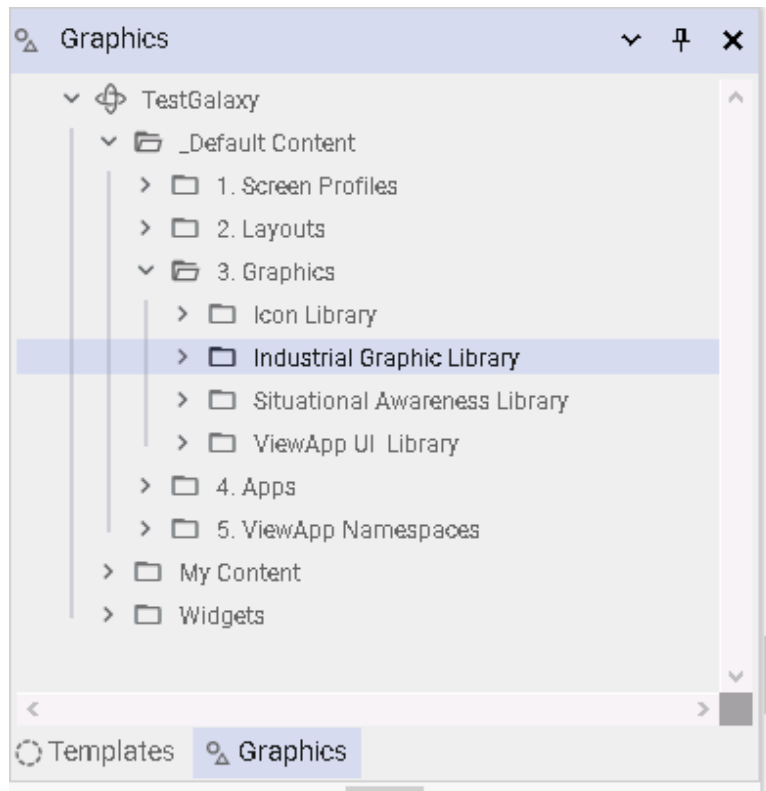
Graphics

TestGalaxy
_Default Content
1. Screen Profiles
2. Layouts
3. Graphics
Icon Library
Industrial Graphic Library
Situational Awareness Library
ViewApp UI Library
4. Apps
5. ViewApp Namespaces
My Content
Widgets

Templates
Graphics